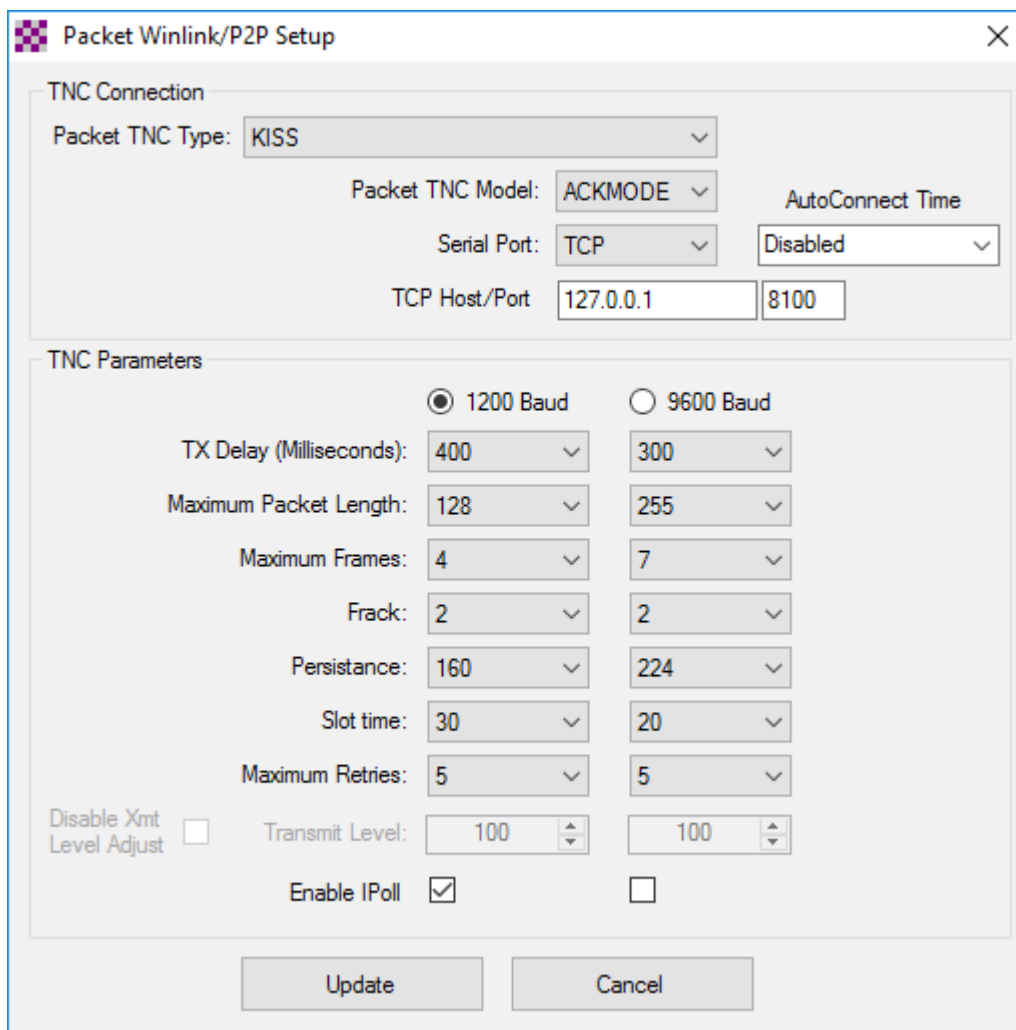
Packet Winlink/P2P Setup

TNC Connection

Packet TNC Type: KISS

Packet TNC Model: ACKMODE

AutoConnect Time

Serial Port: TCP

Disabled

TCP Host/Port 127.0.0.1 8100

TNC Parameters

1200 Baud

9600 Baud

TX Delay (Milliseconds): 400 300

Maximum Packet Length: 128 255

Maximum Frames: 4 7

Frack: 2 2

Persistance: 160 224

Slot time: 30 20

Maximum Retries: 5 5

Disable Xmt Level Adjust

Transmit Level: 100 100

Enable IPoll

Update

Cancel